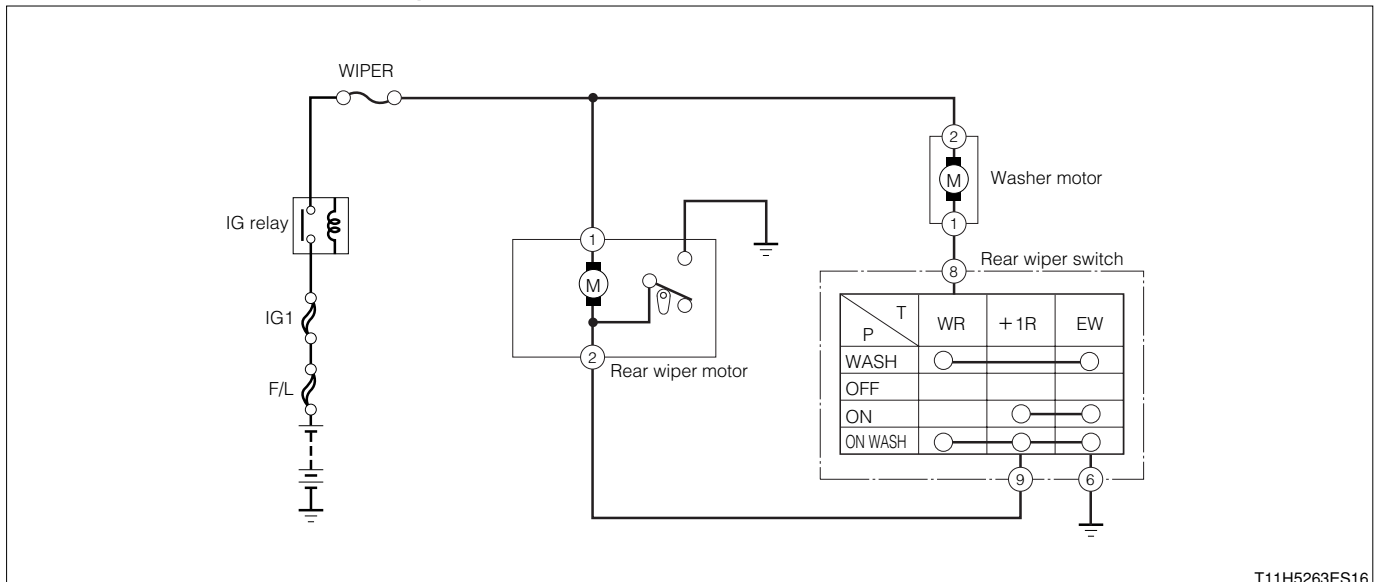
WIPER

IG relay

IG1

F/L

1

M

2

Rear wiper motor

2

M

1

Washer motor

8

Rear wiper switch

| T / P | WR | +1R | EW |
|---|---|---|---|
| WASH | ○ |  | ○ |
| OFF |  |  |  |
| ON |  | ○ | ○ |
| ON WASH | ○ | ○ | ○ |

9

6

T11H5263ES16